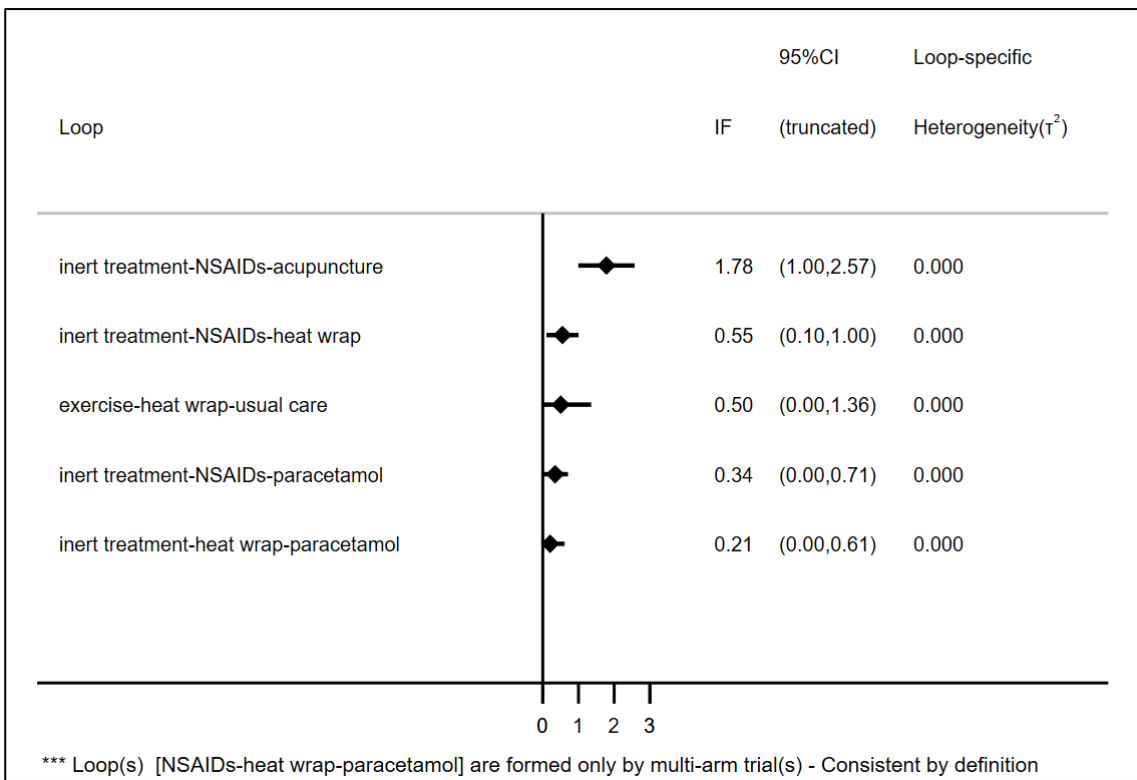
| Loop | IF | 95%CI (truncated) | Loop-specific Heterogeneity($\tau^2$) |
|---|---|---|---|
| inert treatment-NSAIDs-acupuncture | 1.78 | (1.00,2.57) | 0.000 |
| inert treatment-NSAIDs-heat wrap | 0.55 | (0.10,1.00) | 0.000 |
| exercise-heat wrap-usual care | 0.50 | (0.00,1.36) | 0.000 |
| inert treatment-NSAIDs-paracetamol | 0.34 | (0.00,0.71) | 0.000 |
| inert treatment-heat wrap-paracetamol | 0.21 | (0.00,0.61) | 0.000 |

0 1 2 3

*** Loop(s) [NSAIDs-heat wrap-paracetamol] are formed only by multi-arm trial(s) - Consistent by definition